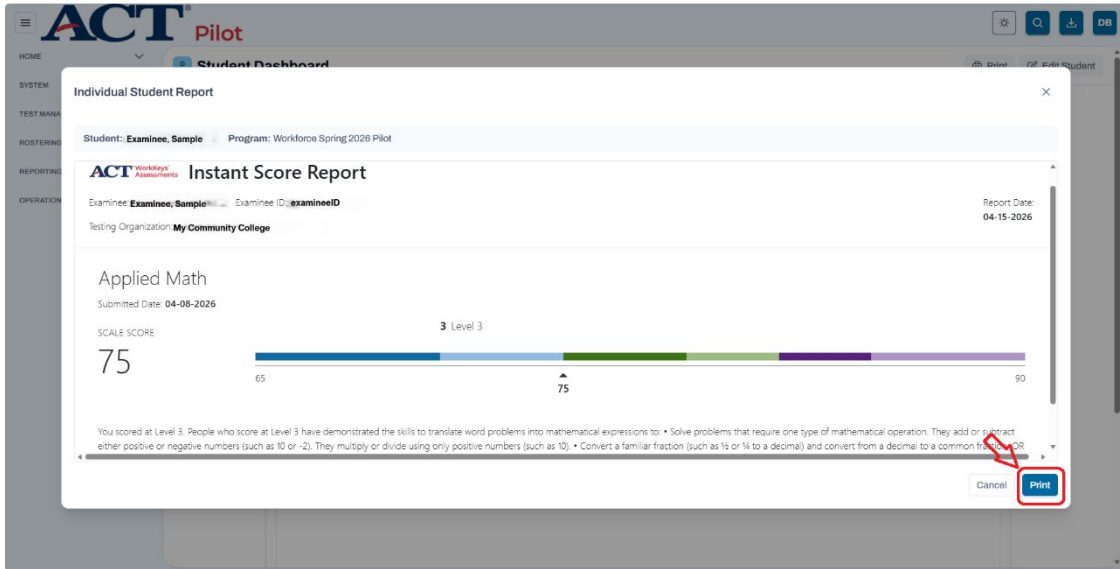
ACT Pilot

DB

HOME
SYSTEM
TEST MANA
ROSTERING
REPORTING
OPERATION

Student Dashboard

Print
Edit Student

Individual Student Report

×

Student: Examinee, Sample
Program: Workforce Spring 2026 Pilot

ACT WorkKeys Assessments Instant Score Report

Examinee: Examinee, Sample
Examinee ID: examineeID
Report Date: 04-15-2026

Testing Organization: My Community College

Applied Math

Submitted Date: 04-08-2026

SCALE SCORE

75

3 Level 3

65

75

90

You scored at Level 3. People who score at Level 3 have demonstrated the skills to translate word problems into mathematical expressions to: • Solve problems that require one type of mathematical operation. They add or subtract either positive or negative numbers (such as 10 or -2). They multiply or divide using only positive numbers (such as 10). • Convert a familiar fraction (such as ½ or ¼ to a decimal) and convert from a decimal to a common fraction OR

Cancel
Print